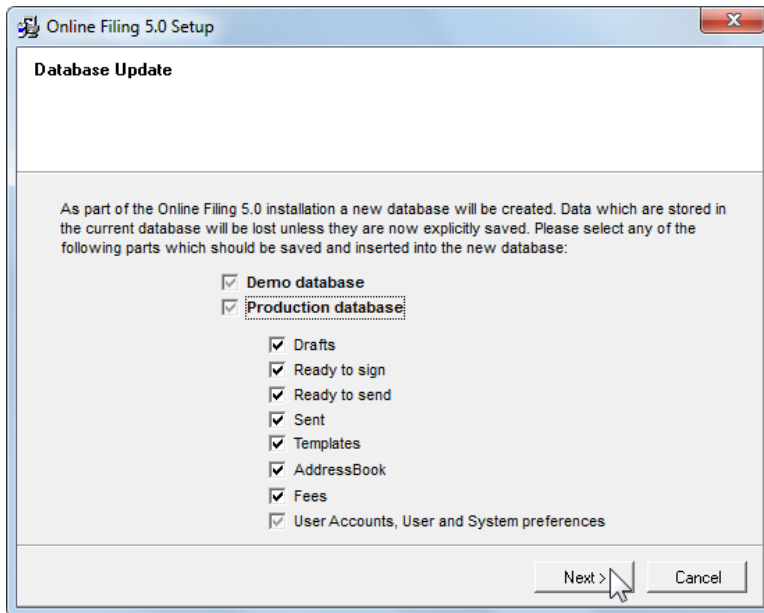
Online Filing 5.0 Setup

Database Update

As part of the Online Filing 5.0 installation a new database will be created. Data which are stored in the current database will be lost unless they are now explicitly saved. Please select any of the following parts which should be saved and inserted into the new database:

Demo database
Production database
Drafts
Ready to sign
Ready to send
Sent
Templates
AddressBook
Fees
User Accounts, User and System preferences

Next >
Cancel